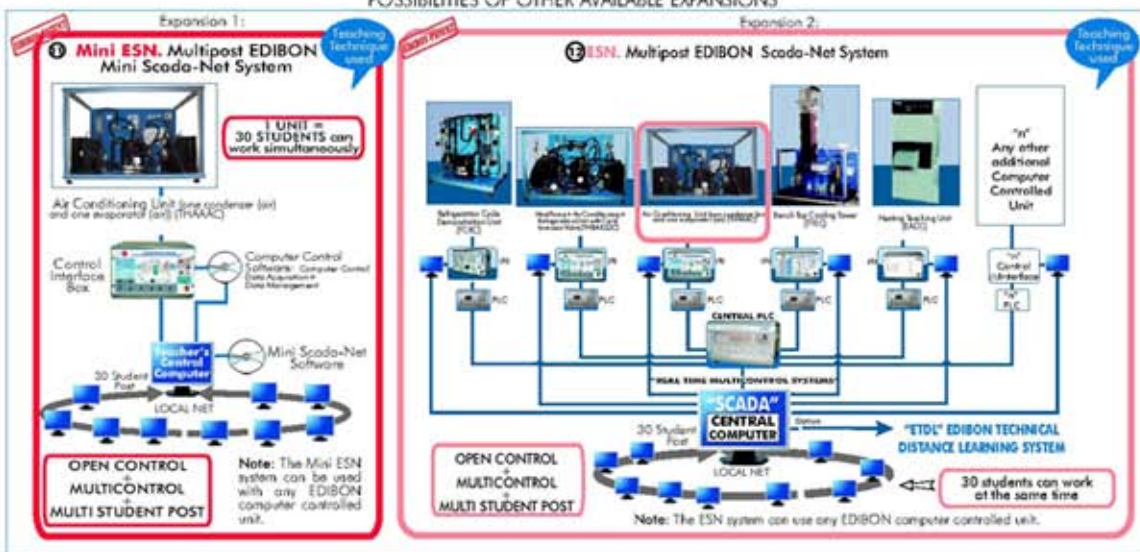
POSSIBILITIES OF OTHER AVAILABLE EXPANSIONS

Expansion 1:

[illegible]

Teaching Technique used

① Mini ESN. Multipost EDIBON Mini Scada-Net System

1 UNIT = 30 STUDENTS can work simultaneously

Air Conditioning Unit (one condenser (air) and one evaporator (air)) (THAAC)

Control Interface Box

Computer Control Software: Computer Control Data Acquisition Data Management

Teacher's Central Computer

Mini Scada-Net Software

30 Student Post

LOCAL NET

OPEN CONTROL + MULTICONTROL + MULTI STUDENT POST

Note: The Mini ESN system can be used with any EDIBON computer controlled unit.

Expansion 2:

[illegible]

Teaching Technique used

⑫ESN. Multipost EDIBON Scada-Net System

Refrigeration Cycle Demonstration Unit (TCRC)

Heat Pump/Air Conditioning + Refrigeration ... (THBAAC)

Air Conditioning Unit (one condenser (air) and one evaporator (air)) (THAAC)

Bench Top Cooling Tower (TTEC)

Heating Teaching Unit (EADC)

"n" Any other additional Computer Controlled Unit

PLC

PLC

PLC

PLC

PLC

"n" Control Interface

"n" PLC

CENTRAL PLC

"REAL TIME MULTICONTROL SYSTEMS"

"SCADA" CENTRAL COMPUTER

Station

"ETDL" EDIBON TECHNICAL DISTANCE LEARNING SYSTEM

30 Student Post

LOCAL NET

OPEN CONTROL + MULTICONTROL + MULTI STUDENT POST

30 students can work at the same time

Note: The ESN system can use any EDIBON computer controlled unit.